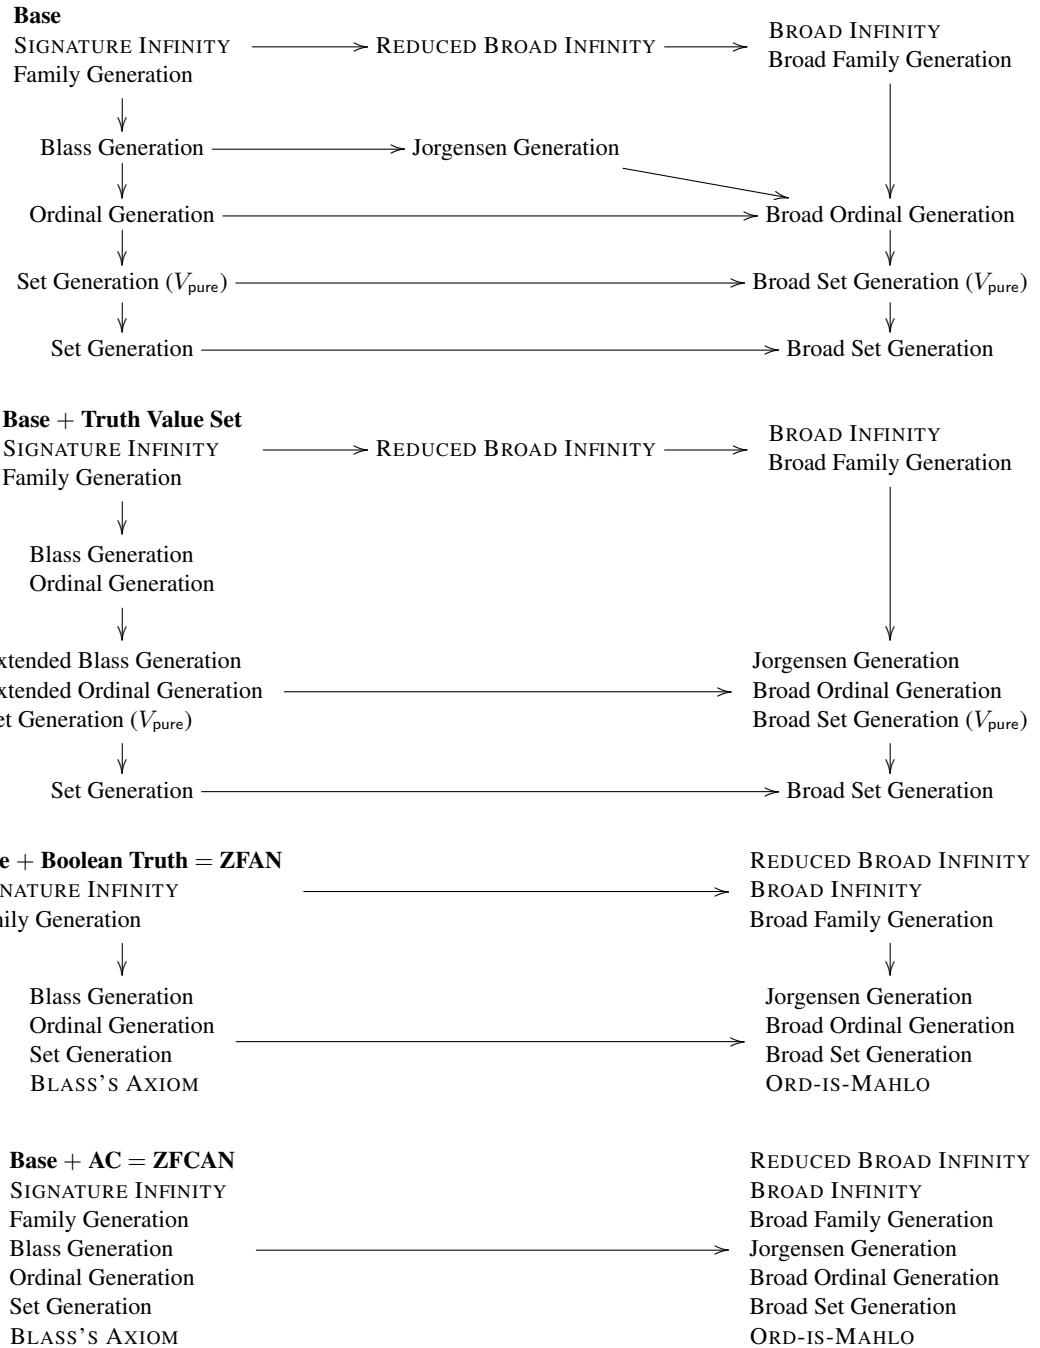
**Base**
SIGNATURE INFINITY
Family Generation

REDUCED BROAD INFINITY

BROAD INFINITY
Broad Family Generation

Blass Generation

Jorgensen Generation

Ordinal Generation

Broad Ordinal Generation

Set Generation ($V_{\mathsf{pure}}$)

Broad Set Generation ($V_{\mathsf{pure}}$)

Set Generation

Broad Set Generation

**Base + Truth Value Set**
SIGNATURE INFINITY
Family Generation

REDUCED BROAD INFINITY

BROAD INFINITY
Broad Family Generation

Blass Generation
Ordinal Generation

xtended Blass Generation
xtended Ordinal Generation
et Generation ($V_{\mathsf{pure}}$)

Jorgensen Generation
Broad Ordinal Generation
Broad Set Generation ($V_{\mathsf{pure}}$)

Set Generation

Broad Set Generation

**e + Boolean Truth = ZFAN**
NATURE INFINITY
ily Generation

REDUCED BROAD INFINITY
BROAD INFINITY
Broad Family Generation

Blass Generation
Ordinal Generation
Set Generation
BLASS'S AXIOM

Jorgensen Generation
Broad Ordinal Generation
Broad Set Generation
ORD-IS-MAHLO

**Base + AC = ZFCAN**
SIGNATURE INFINITY
Family Generation
Blass Generation
Ordinal Generation
Set Generation
BLASS'S AXIOM

REDUCED BROAD INFINITY
BROAD INFINITY
Broad Family Generation
Jorgensen Generation
Broad Ordinal Generation
Broad Set Generation
ORD-IS-MAHLO